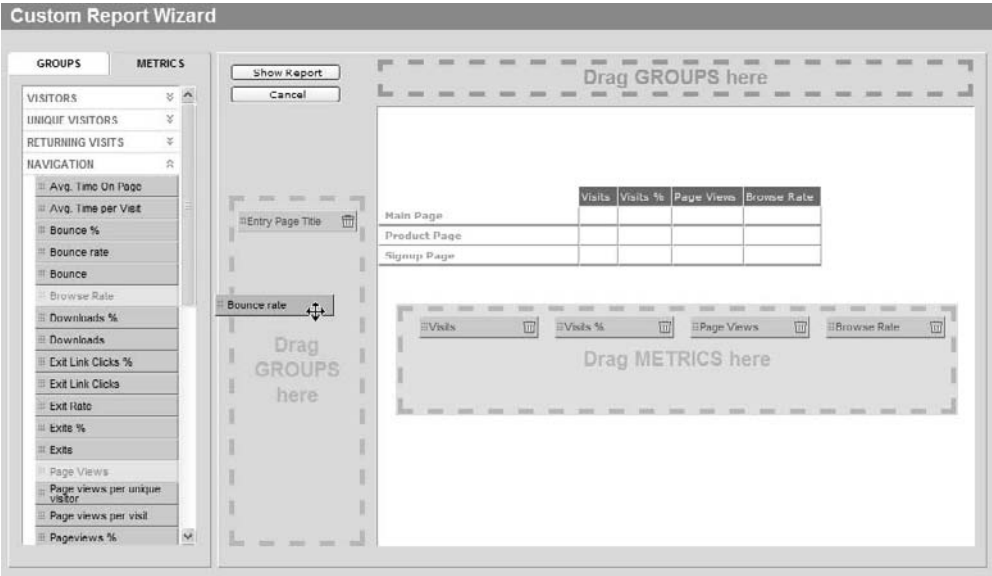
Custom Report Wizard

GROUPS
METRICS

VISITORS
UNIQUE VISITORS
RETURNING VISITS
NAVIGATION
Avg. Time On Page
Avg. Time per Visit
Bounce %
Bounce rate
Bounce
Browse Rate
Downloads %
Downloads
Exit Link Clicks %
Exit Link Clicks
Exit Rate
Exits %
Exits
Page Views
Page views per unique visitor
Page views per visit
Pageviews %

Show Report
Cancel

Drag GROUPS here

Entry Page Title

Bounce rate

Drag GROUPS here

| | Visits | Visits % | Page Views | Browse Rate |
|---|---|---|---|---|
| Main Page | | | | |
| Product Page | | | | |
| Signup Page | | | | |

Visits
Visits %
Page Views
Browse Rate

Drag METRICS here